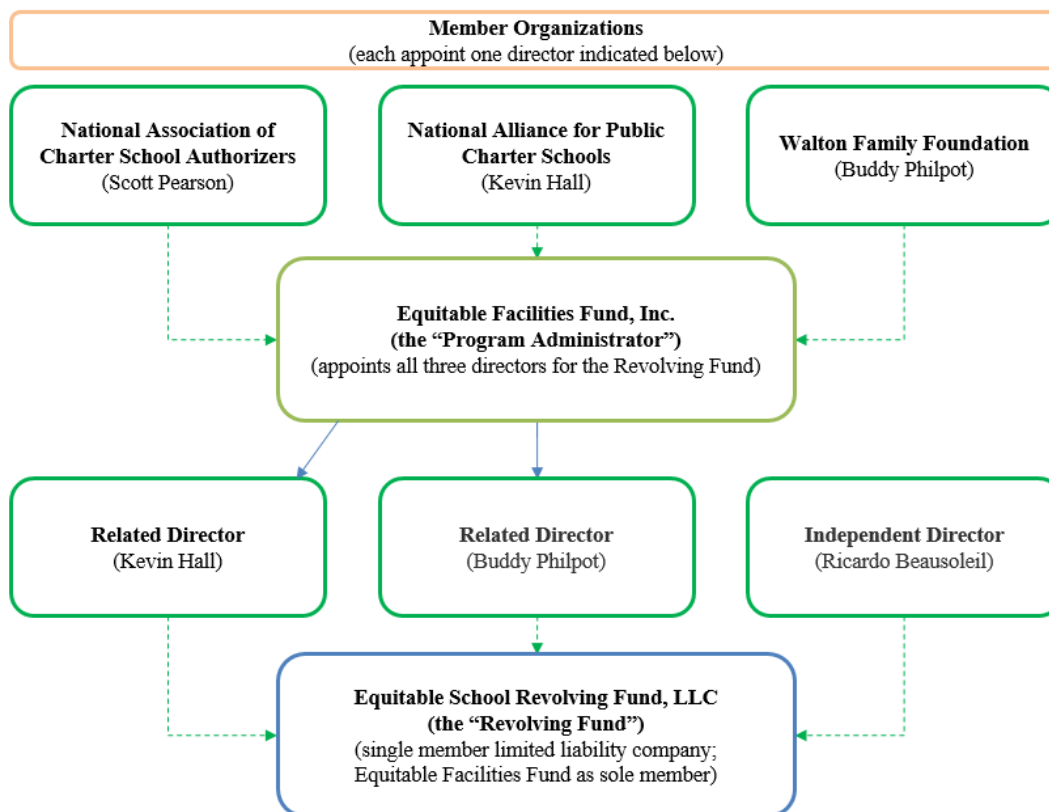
**Member Organizations**
(each appoint one director indicated below)

**National Association of Charter School Authorizers**
(Scott Pearson)

**National Alliance for Public Charter Schools**
(Kevin Hall)

**Walton Family Foundation**
(Buddy Philpot)

**Equitable Facilities Fund, Inc.**
**(the "Program Administrator")**
(appoints all three directors for the Revolving Fund)

**Related Director**
(Kevin Hall)

**Related Director**
(Buddy Philpot)

**Independent Director**
(Ricardo Beausoleil)

**Equitable School Revolving Fund, LLC**
**(the "Revolving Fund")**
(single member limited liability company; Equitable Facilities Fund as sole member)